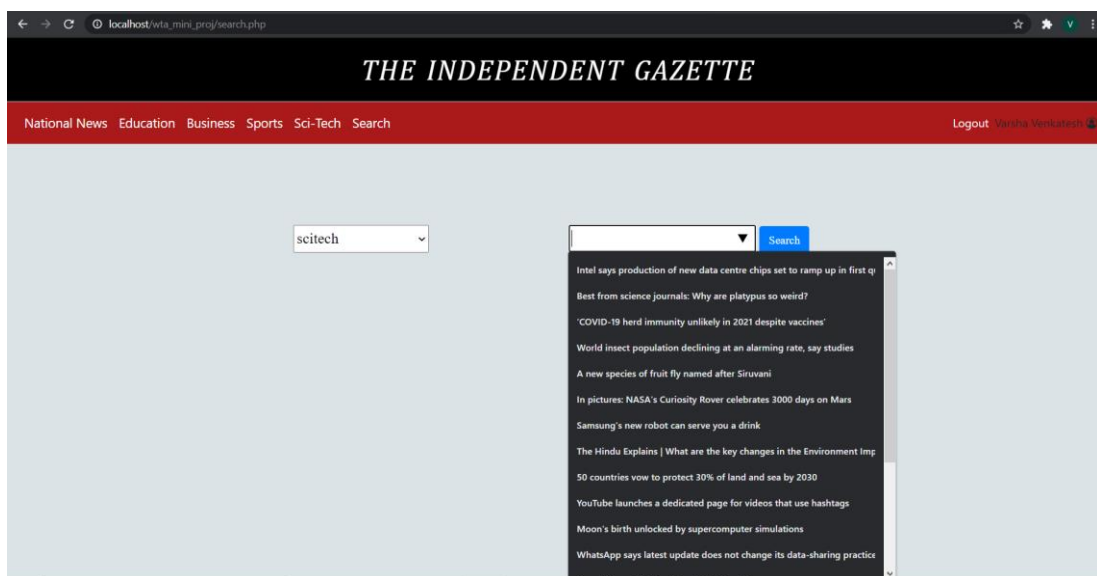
localhost/wta_mini_proj/search.php

THE INDEPENDENT GAZETTE

National News Education Business Sports Sci-Tech Search

Logout Varsha Venkatesh

scitech

Search

Intel says production of new data centre chips set to ramp up in first q

Best from science journals: Why are platypus so weird?

'COVID-19 herd immunity unlikely in 2021 despite vaccines'

World insect population declining at an alarming rate, say studies

A new species of fruit fly named after Siruvani

In pictures: NASA's Curiosity Rover celebrates 3000 days on Mars

Samsung's new robot can serve you a drink

The Hindu Explains | What are the key changes in the Environment Imp

50 countries vow to protect 30% of land and sea by 2030

YouTube launches a dedicated page for videos that use hashtags

Moon's birth unlocked by supercomputer simulations

WhatsApp says latest update does not change its data-sharing practice